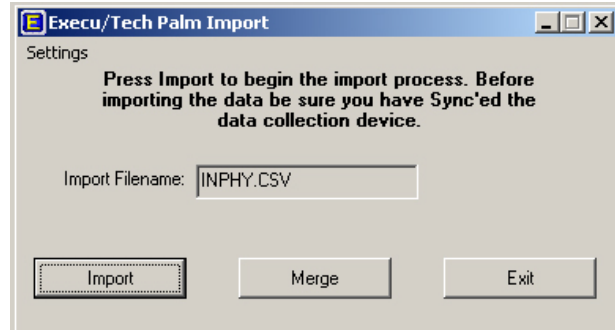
E Execu/Tech Palm Import

Settings

Press Import to begin the import process. Before importing the data be sure you have Sync'ed the data collection device.

Import Filename: INPHY.CSV

Import

Merge

Exit